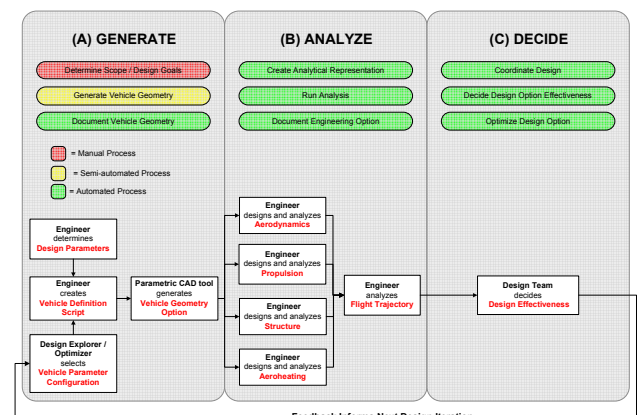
(A) GENERATE

Determine Scope / Design Goals

Generate Vehicle Geometry

Document Vehicle Geometry

= Manual Process

= Semi-automated Process

= Automated Process

Engineer determines Design Parameters

Engineer creates Vehicle Definition Script

Parametric CAD tool generates Vehicle Geometry Option

Design Explorer / Optimizer selects Vehicle Parameter Configuration

(B) ANALYZE

Create Analytical Representation

Run Analysis

Document Engineering Option

Engineer designs and analyzes Aerodynamics

Engineer designs and analyzes Propulsion

Engineer designs and analyzes Structure

Engineer designs and analyzes Aeroheating

Engineer analyzes Flight Trajectory

(C) DECIDE

Coordinate Design

Decide Design Option Effectiveness

Optimize Design Option

Design Team decides Design Effectiveness

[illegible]